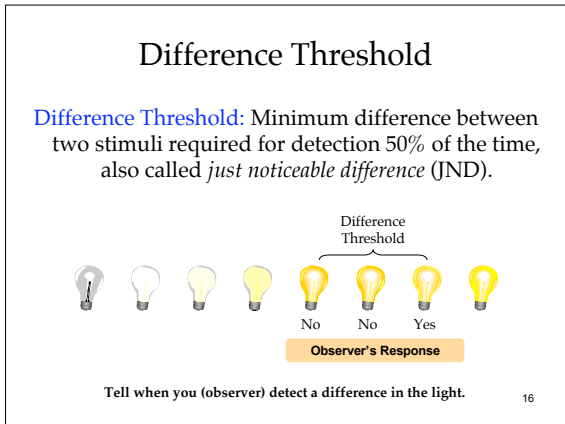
Difference Threshold

Difference Threshold: Minimum difference between two stimuli required for detection 50% of the time, also called *just noticeable difference* (JND).

Difference Threshold

No No Yes

Observer's Response

Tell when you (observer) detect a difference in the light.

16